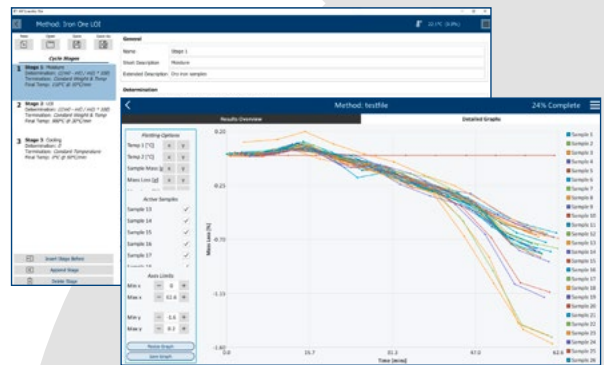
Method: Iron Ore LOI

New Open Save Save As

Cycle Stages

1 Stage 1: Moisture
Determination: (Cr/W - HC) / HO * 100
Termination: Constant Weight & Temp
Final Temp: 110°C @ 10°C/min

2 Stage 2: LOI
Determination: (Cr/W - HC) / HO * 100
Termination: Constant Weight & Temp
Final Temp: 980°C @ 30°C/min

3 Stage 3: Cooling
Determination: 0
Termination: Constant Temperature
Final Temp: 0°C @ 30°C/min

Insert Stage Before
Append Stage
Delete Stage

General
Name Stage 1
Short Description Moisture
Extended Description Dry iron samples

Determination

Method: testfile
24% Complete

Results Overview
Detailed Graphs

Plotting Options
Temp 1 [°C]
Temp 2 [°C]
Sample Mass [g]
Mass Loss [g]

Active Samples
Sample 13
Sample 14
Sample 15
Sample 16
Sample 17

Axis Limits
Min x 0
Max x 62.6
Min y -1.6
Max y 0.2

Reset Graph
Save Graph

0.20
-0.25
-0.70
-1.15
-1.60
Mass Loss [%]
0.0
15.7
31.3
47.0
62.6
Time [mins]

Sample 1
Sample 2
Sample 3
Sample 4
Sample 5
Sample 6
Sample 7
Sample 8
Sample 9
Sample 10
Sample 11
Sample 12
Sample 13
Sample 14
Sample 15
Sample 16
Sample 17
Sample 18
Sample 19
Sample 20
Sample 21
Sample 22
Sample 23
Sample 24
Sample 25
Sample 26